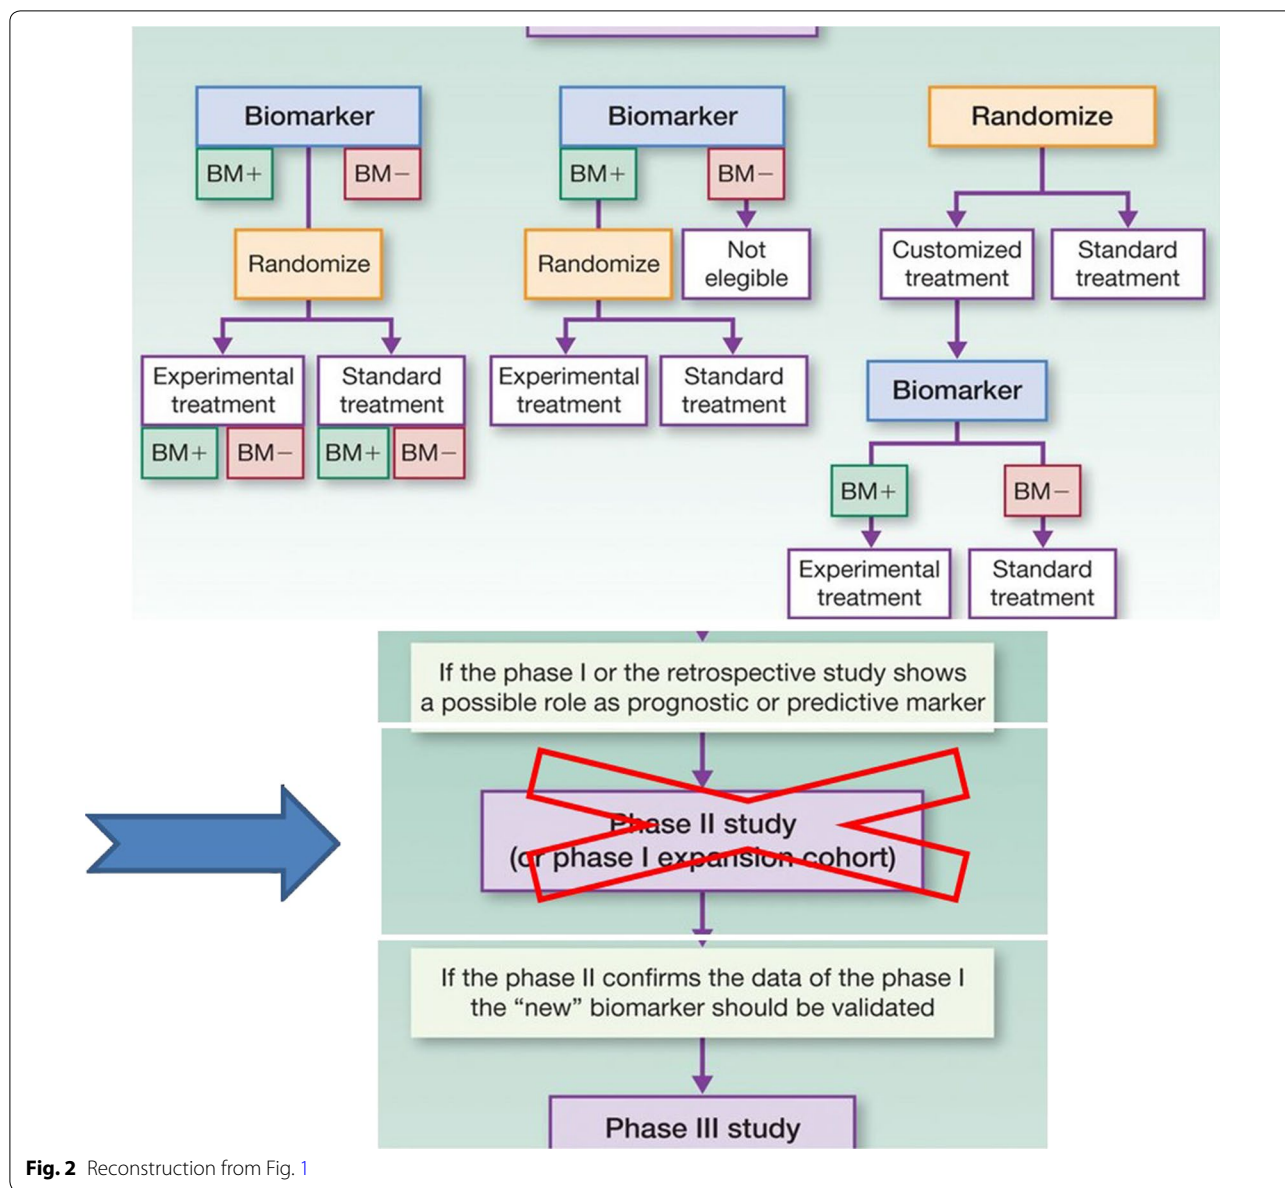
Biomarker

BM+

BM−

Randomize

Experimental treatment

Standard treatment

BM+

BM−

BM+

BM−

Biomarker

BM+

BM−

Randomize

Not elegible

Experimental treatment

Standard treatment

Randomize

Customized treatment

Standard treatment

Biomarker

BM+

BM−

Experimental treatment

Standard treatment

If the phase I or the retrospective study shows a possible role as prognostic or predictive marker

Phase II study (or phase I expansion cohort)

If the phase II confirms the data of the phase I the "new" biomarker should be validated

Phase III study

**Fig. 2** Reconstruction from Fig. 1